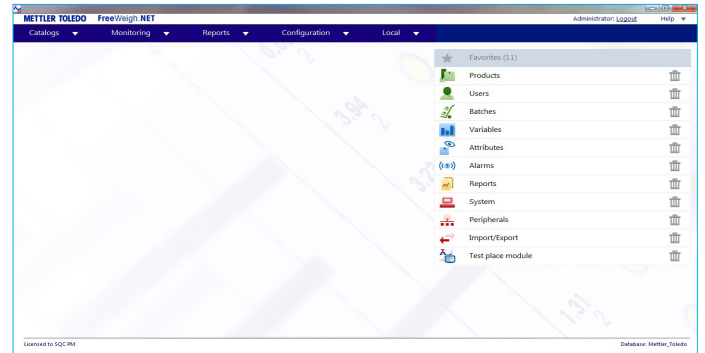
METTLER TOLEDO FreeWeigh.NET

Administrator: Logout Help

Catalogs Monitoring Reports Configuration Local

Favorites (11)

Products

Users

Batches

Variables

Attributes

Alarms

Reports

System

Peripherals

Import/Export

Test place module

Licensed to SQC PM

Database: Mettler_Toledo